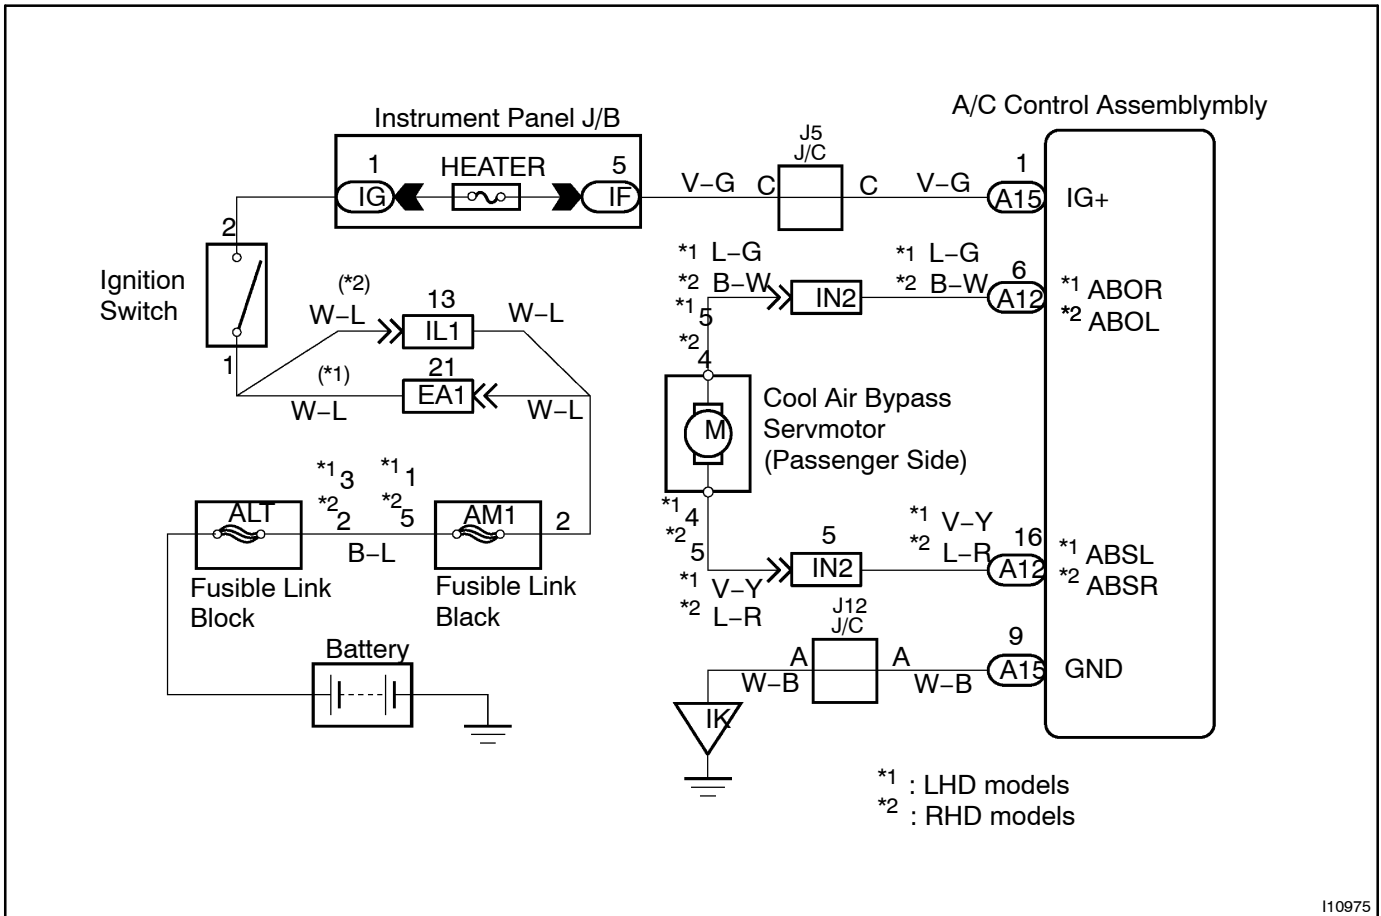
Instrument Panel J/B

A/C Control Assemblymbly

1 HEATER 5
IG IF

V–G C J5 J/C C V–G

1 A15 IG+

2

Ignition Switch

1

(*2) W–L 13 IL1 W–L

(*1) W–L 21 EA1 W–L

*1 L–G
*2 B–W
*1 5
*2 4

IN2

*1 L–G
*2 B–W
6 A12

*1 ABOR
*2 ABOL

Cool Air Bypass Servmotor (Passenger Side)

M

*1 4
*2 5

5 IN2

*1 V–Y
*2 L–R
16 A12

*1 ABSL
*2 ABSR

*1 V–Y
*2 L–R

*1 3
*2 2
*1 1
*2 5

ALT
B–L
AM1
2

Fusible Link Block

Fusible Link Black

Battery

J12 J/C
A W–B
A W–B
9 A15 GND

IK

*1 : LHD models
*2 : RHD models

I10975